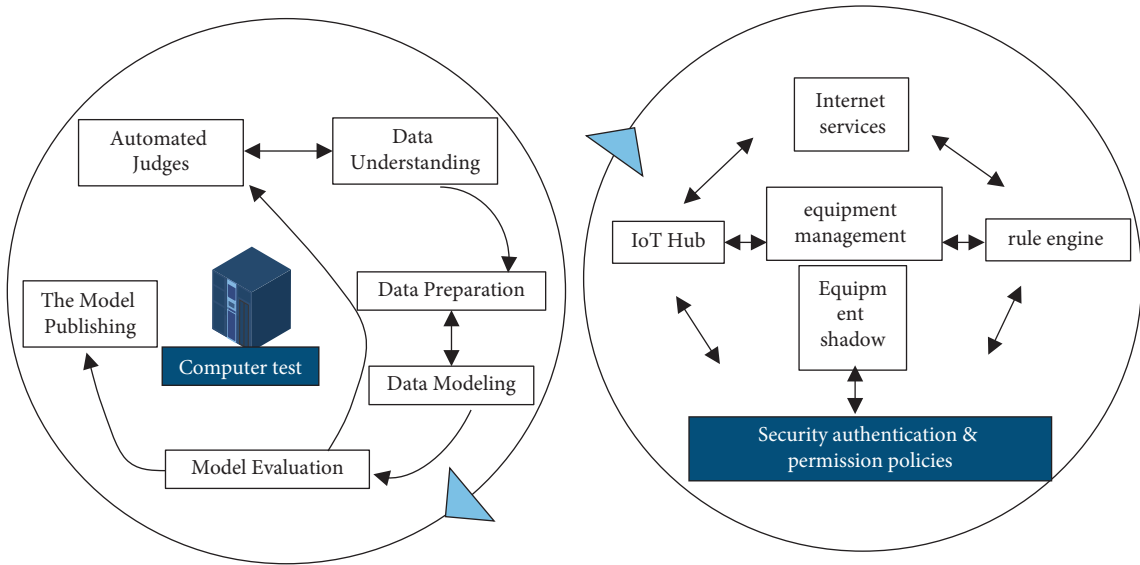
Automated Judges

Data Understanding

Data Preparation

The Model Publishing

Computer test

Data Modeling

Model Evaluation

Internet services

IoT Hub

equipment management

rule engine

Equipm ent shadow

Security authentication & permission policies